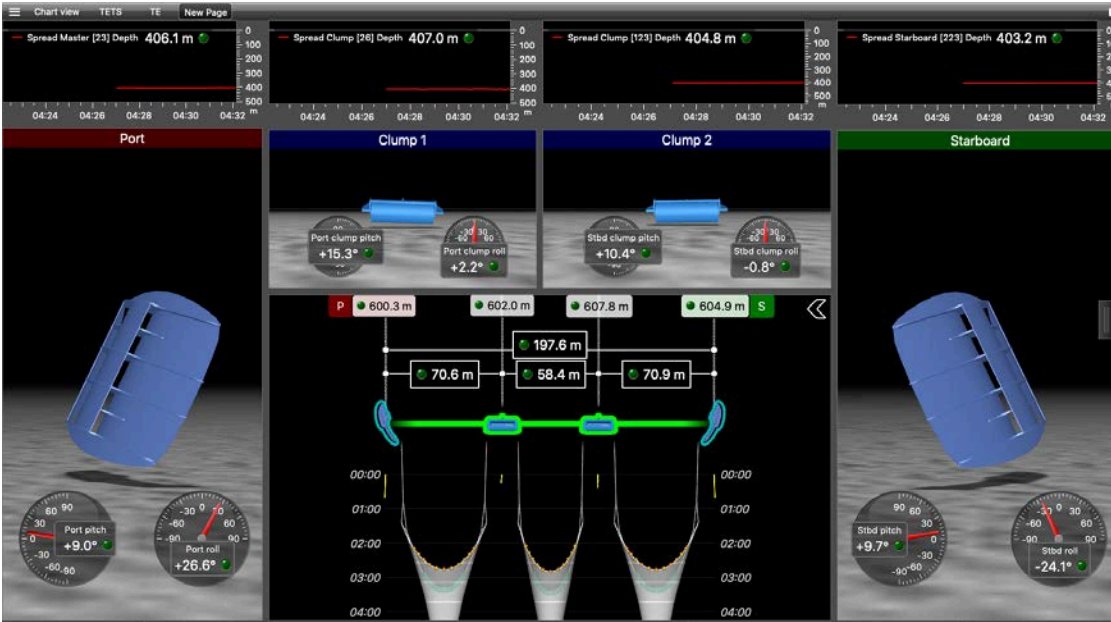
Chart view TETS TE New Page

Spread Master [23] Depth 406.1 m
0
100
200
300
400
500 m
04:24 04:26 04:28 04:30 04:32

Spread Clump [26] Depth 407.0 m
0
100
200
300
400
500 m
04:24 04:26 04:28 04:30 04:32

Spread Clump [123] Depth 404.8 m
0
100
200
300
400
500 m
04:24 04:26 04:28 04:30 04:32

Spread Starboard [223] Depth 403.2 m
0
100
200
300
400
500 m
04:24 04:26 04:28 04:30 04:32

Port

Clump 1

Port clump pitch
+15.3°
Port clump roll
+2.2°

Clump 2

Stbd clump pitch
+10.4°
Stbd clump roll
-0.8°

Starboard

P 600.3 m
602.0 m
607.8 m
604.9 m S
197.6 m
70.6 m
58.4 m
70.9 m

00:00
01:00
02:00
03:00
04:00

00:00
01:00
02:00
03:00
04:00

Port pitch
+9.0°
Port roll
+26.6°

Stbd pitch
+9.7°
Stbd roll
-24.1°